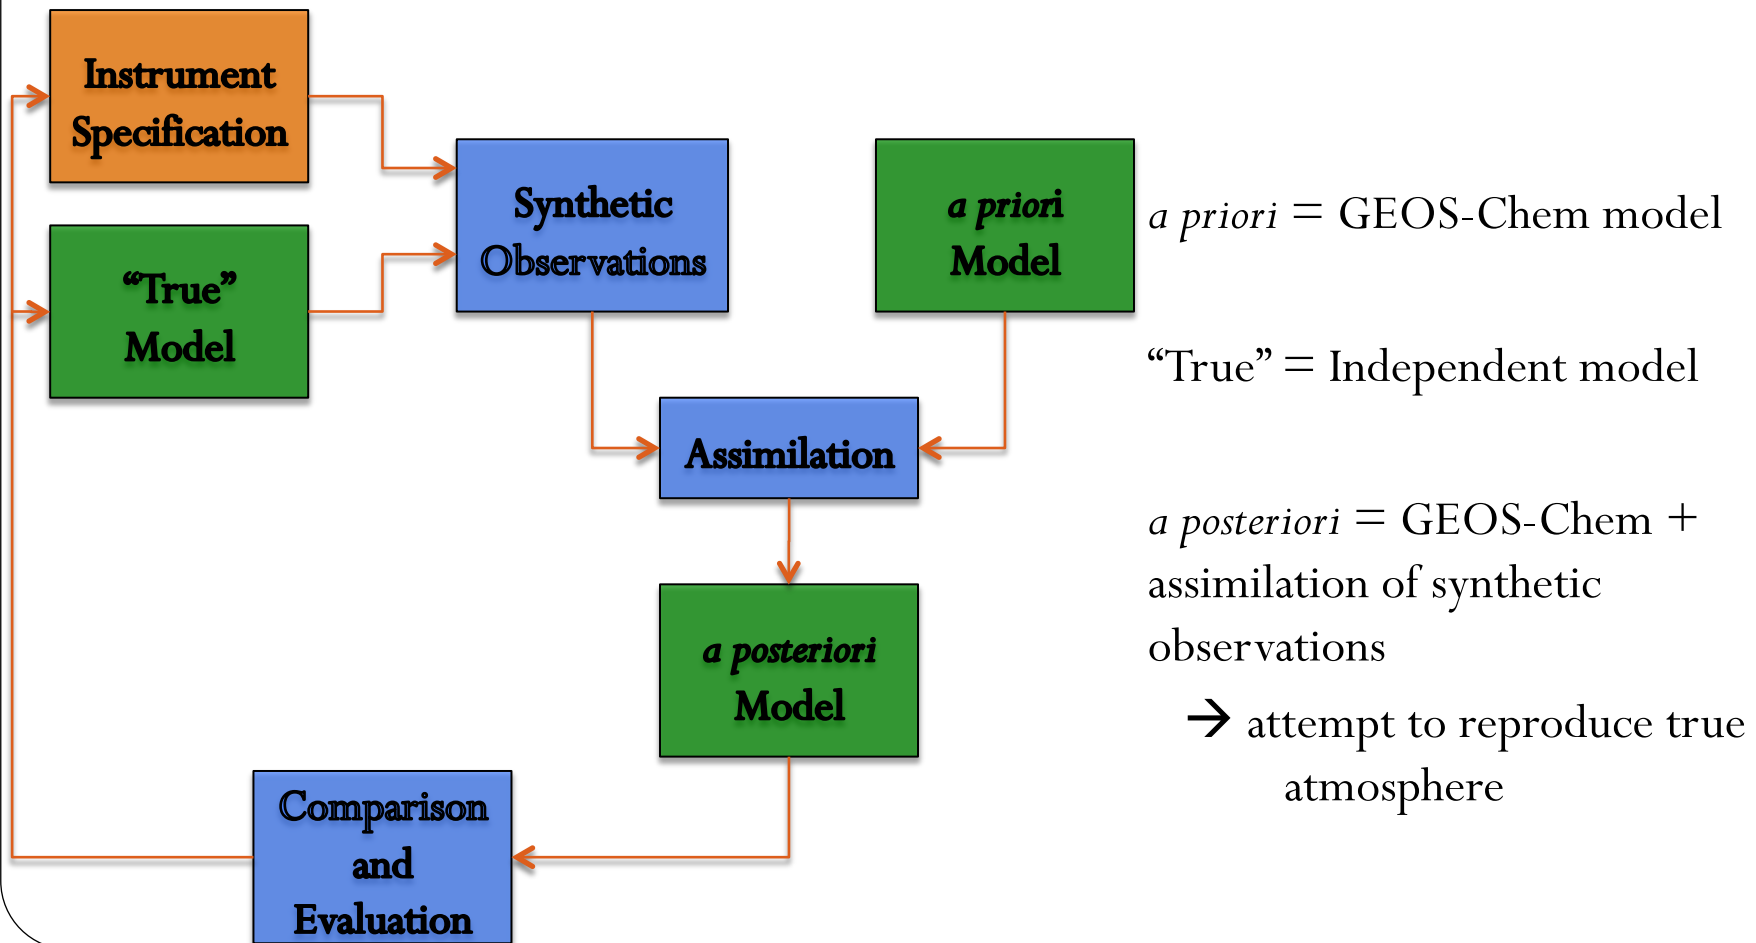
Instrument Specification

"True" Model

Synthetic Observations

a priori Model

Assimilation

a posteriori Model

Comparison and Evaluation

a priori = GEOS-Chem model

"True" = Independent model

a posteriori = GEOS-Chem + assimilation of synthetic observations

→ attempt to reproduce true atmosphere